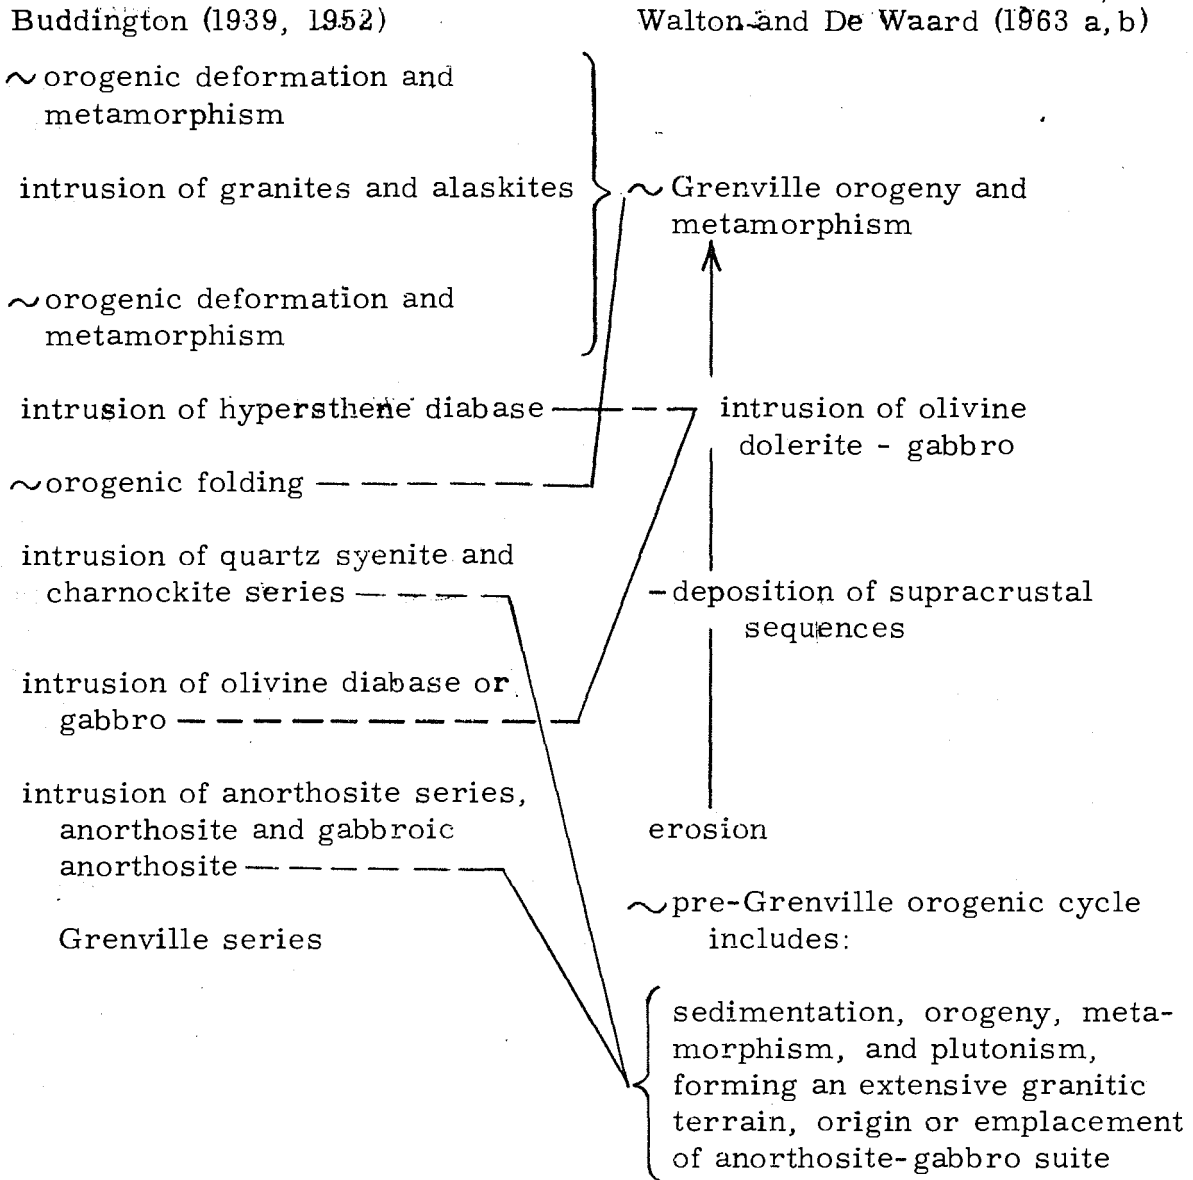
Buddington (1939, 1952)

Walton and De Waard (1963 a, b)

~ orogenic deformation and metamorphism

intrusion of granites and alaskites

~ orogenic deformation and metamorphism

~ Grenville orogeny and metamorphism

intrusion of hypersthene diabase

intrusion of olivine dolerite - gabbro

~ orogenic folding

intrusion of quartz syenite and charnockite series

- deposition of supracrustal sequences

intrusion of olivine diabase or gabbro

intrusion of anorthosite series, anorthosite and gabbroic anorthosite

erosion

Grenville series

~ pre-Grenville orogenic cycle includes:

sedimentation, orogeny, metamorphism, and plutonism, forming an extensive granitic terrain, origin or emplacement of anorthosite-gabbro suite